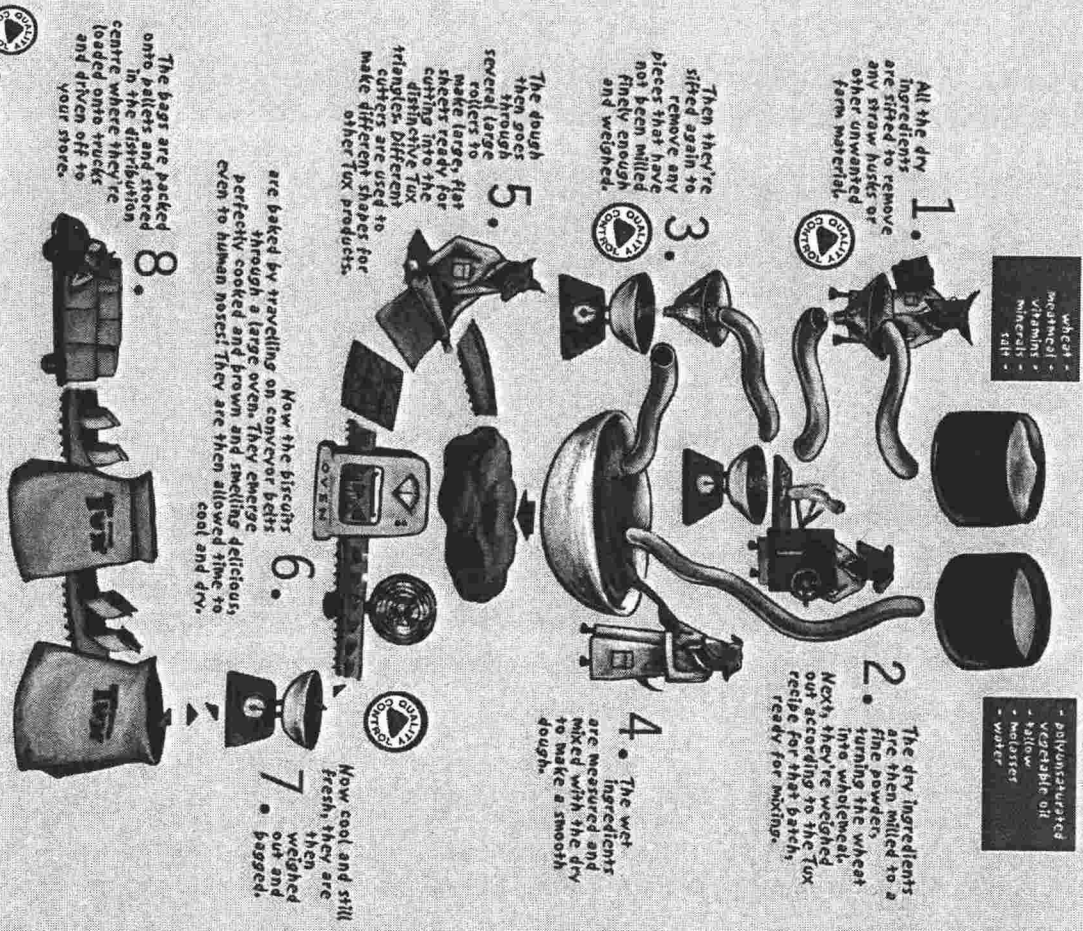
- wheat -
- meatmeal -
- vitamins -
- minerals -
- salt -

1.
All the dry ingredients are sifted to remove any straw husks or other unwanted farm material.

QUALITY CONTROL

3.
Then they're sifted again to remove any pieces that have not been milled finely enough and weighed.

QUALITY CONTROL

- polyunsaturated vegetable oil
- tallow
- molasses
- water

2.
The dry ingredients are then milled to a fine powder, turning the wheat into wholemeal. Next, they're weighed out according to the Tux recipe for that batch, ready for mixing.

4.
The wet ingredients are measured and mixed with the dry to make a smooth dough.

5.
The dough then goes through several large rollers to make large, flat sheets ready for cutting into the distinctive Tux triangles. Different cutters are used to make different shapes for other Tux products.

OVEN

6.
Now the biscuits are baked by travelling on conveyor belts through a large oven. They emerge perfectly cooked and brown and smelling delicious, even to human noses! They are then allowed time to cool and dry.

QUALITY CONTROL

7.
Now cool and still fresh, they are then weighed out and bagged.

8.
The bags are packed onto pallets and stored in the distribution centre where they're loaded onto trucks and driven off to your store.

TUX

TUX

QUALITY CONTROL